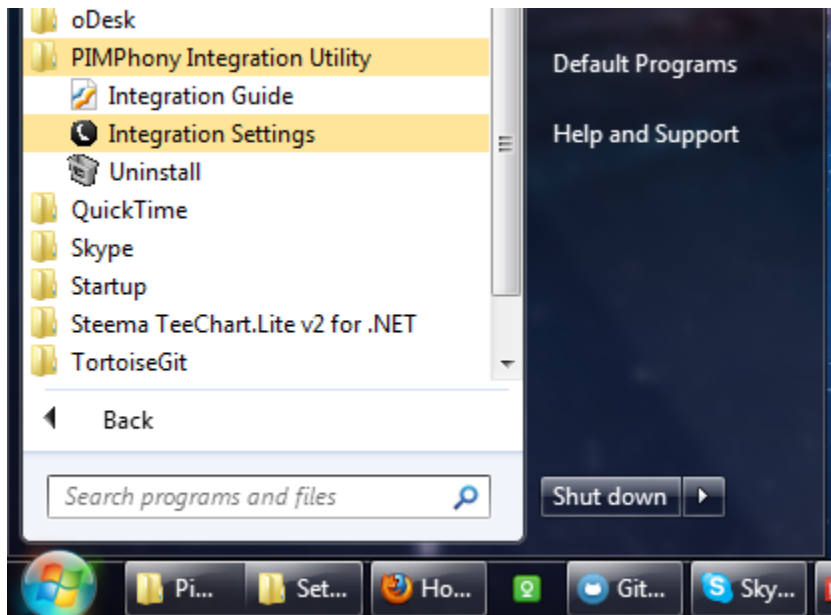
oDesk
PIMPhony Integration Utility
Integration Guide
Integration Settings
Uninstall
QuickTime
Skype
Startup
Steema TeeChart.Lite v2 for .NET
TortoiseGit
Back
Search programs and files

Default Programs
Help and Support
Shut down

Pi...
Set...
Ho...
Git...
Sky...